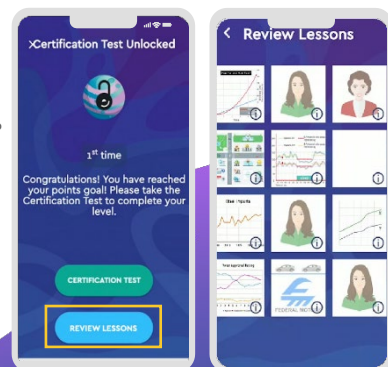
Certification Test Unlocked

1$^{st}$ time

Congratulations! You have reached your points goal! Please take the Certification Test to complete your level.

CERTIFICATION TEST

REVIEW LESSONS

Review Lessons

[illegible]

FEDERAL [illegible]